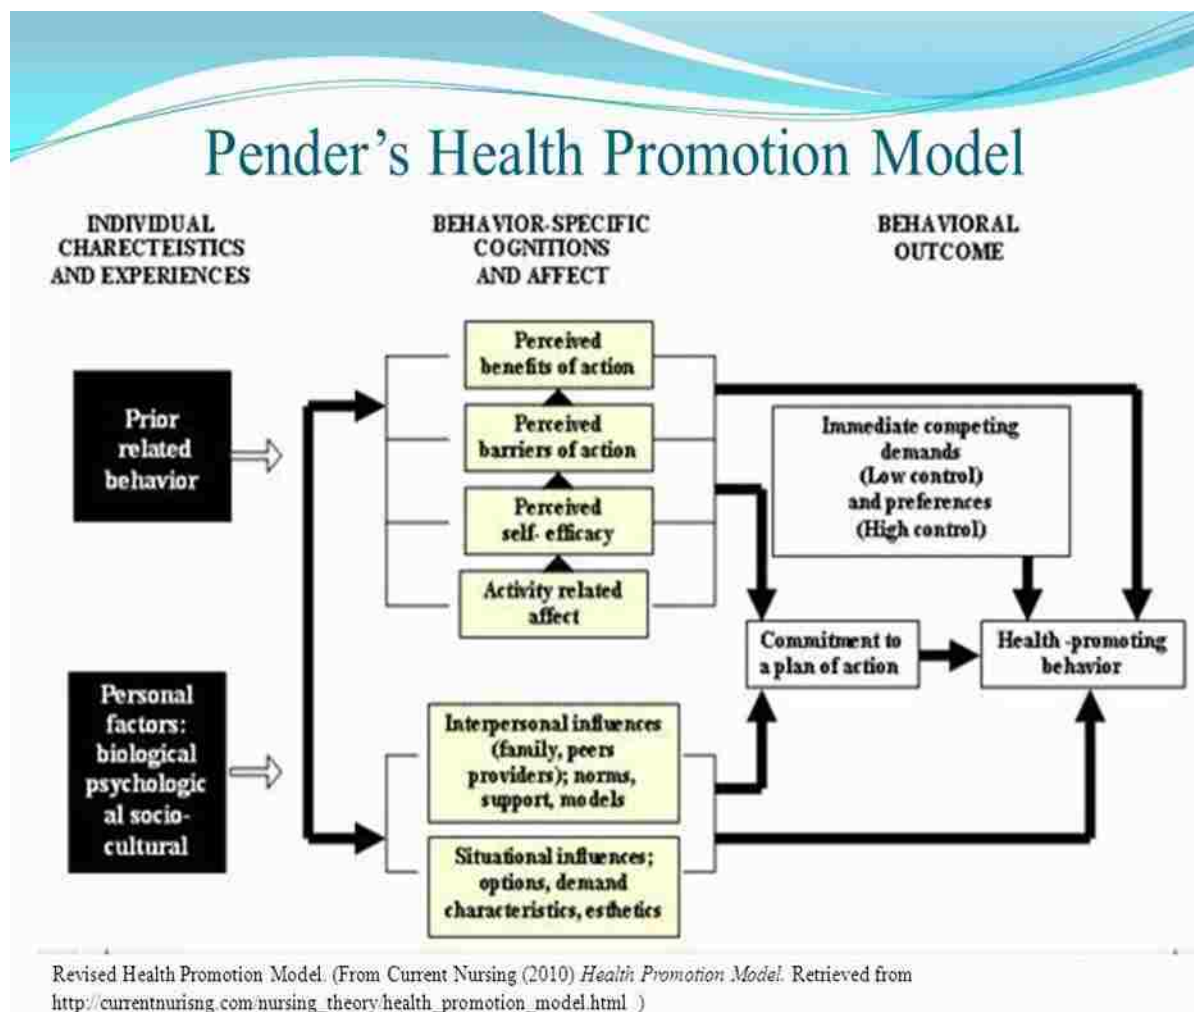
Pender's Health Promotion Model

INDIVIDUAL CHARECTEISTICS AND EXPERIENCES

BEHAVIOR-SPECIFIC COGNITIONS AND AFFECT

BEHAVIORAL OUTCOME

Prior related behavior

Personal factors: biological psychological socio-cultural

Perceived benefits of action

Perceived barriers of action

Perceived self- efficacy

Activity related affect

Interpersonal influences (family, peers providers); norms, support, models

Situational influences; options, demand characteristics, esthetics

Immediate competing demands (Low control) and preferences (High control)

Commitment to a plan of action

Health -promoting behavior

Revised Health Promotion Model. (From Current Nursing (2010) *Health Promotion Model.* Retrieved from http://currentnurisng.com/nursing_theory/health_promotion_model.html )